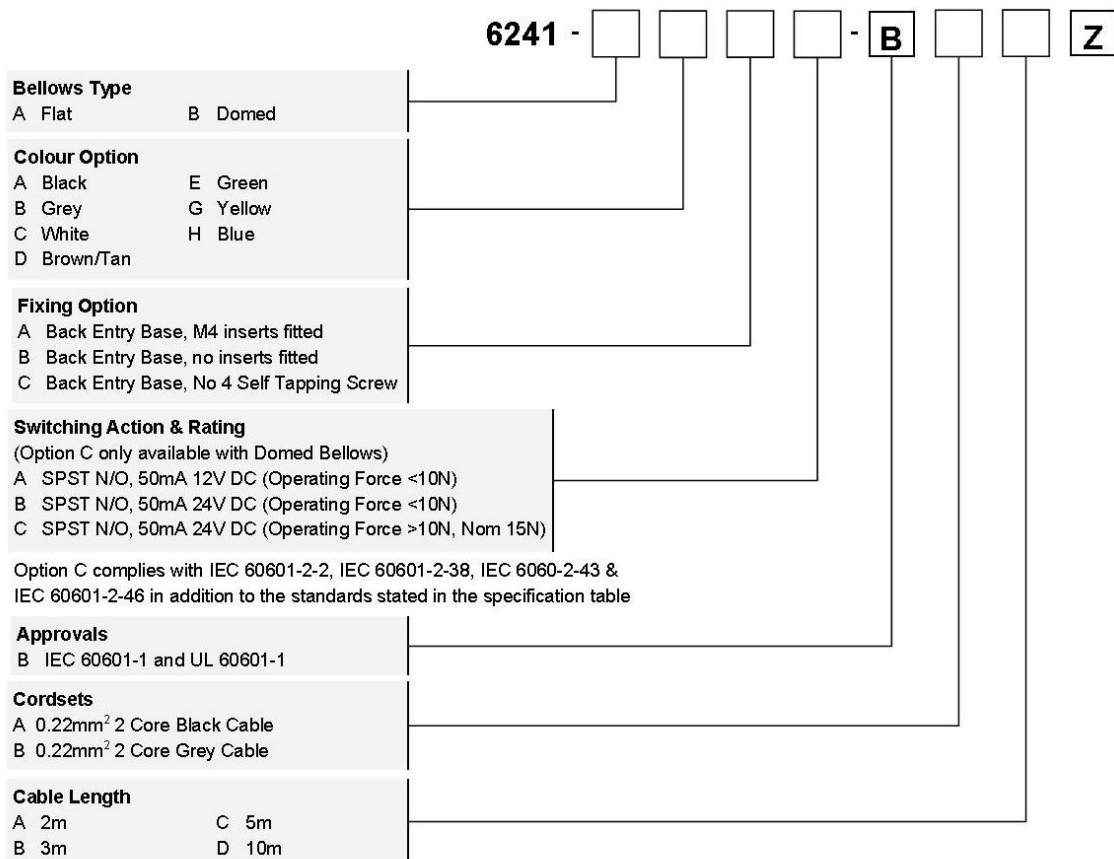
6241 - - B Z

Bellows Type
A Flat B Domed

Colour Option
A Black E Green
B Grey G Yellow
C White H Blue
D Brown/Tan

Fixing Option
A Back Entry Base, M4 inserts fitted
B Back Entry Base, no inserts fitted
C Back Entry Base, No 4 Self Tapping Screw

Switching Action & Rating
(Option C only available with Domed Bellows)
A SPST N/O, 50mA 12V DC (Operating Force <10N)
B SPST N/O, 50mA 24V DC (Operating Force <10N)
C SPST N/O, 50mA 24V DC (Operating Force >10N, Nom 15N)

Option C complies with IEC 60601-2-2, IEC 60601-2-38, IEC 6060-2-43 & IEC 60601-2-46 in addition to the standards stated in the specification table

Approvals
B IEC 60601-1 and UL 60601-1

Cordsets
A 0.22mm$^2$ 2 Core Black Cable
B 0.22mm$^2$ 2 Core Grey Cable

Cable Length
A 2m C 5m
B 3m D 10m